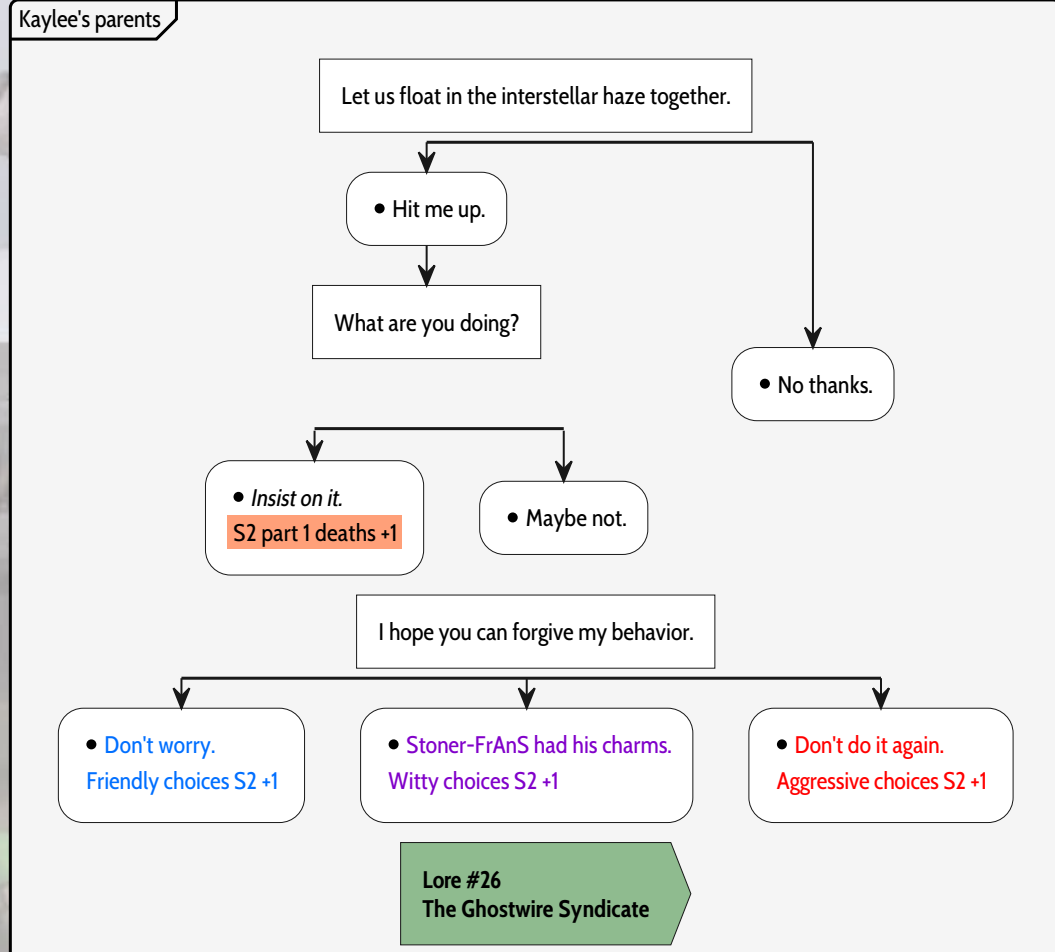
Kaylee's parents

Let us float in the interstellar haze together.

• Hit me up.

What are you doing?

• No thanks.

• *Insist on it.*
S2 part 1 deaths +1

• Maybe not.

I hope you can forgive my behavior.

• Don't worry.
Friendly choices S2 +1

• Stoner-FrAnS had his charms.
Witty choices S2 +1

• Don't do it again.
Aggressive choices S2 +1

**Lore #26**
**The Ghostwire Syndicate**